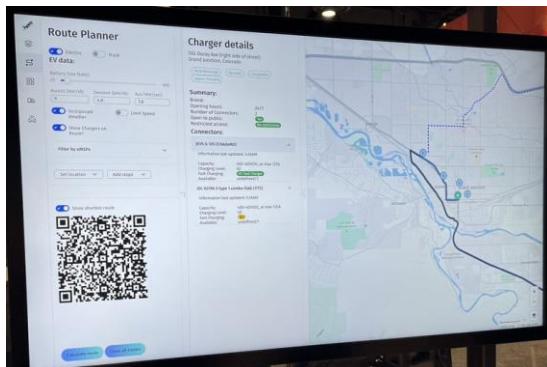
Route Planner

EV data:

Battery Size (kWh)

Show Chargers on Route?

Filter by eMSPs

Set location

Add stops

Show shortest route

Charger details

Grand Junction, Colorado

Summary:

Brand:

Opening hours: 24/7

Number of Connectors: 2

Open to public: Yes

Restricted access:

Connectors:

Information last updated:

Capacity:

Charging Level:

Available:

Information last updated:

Capacity:

Charging Level:

Available: